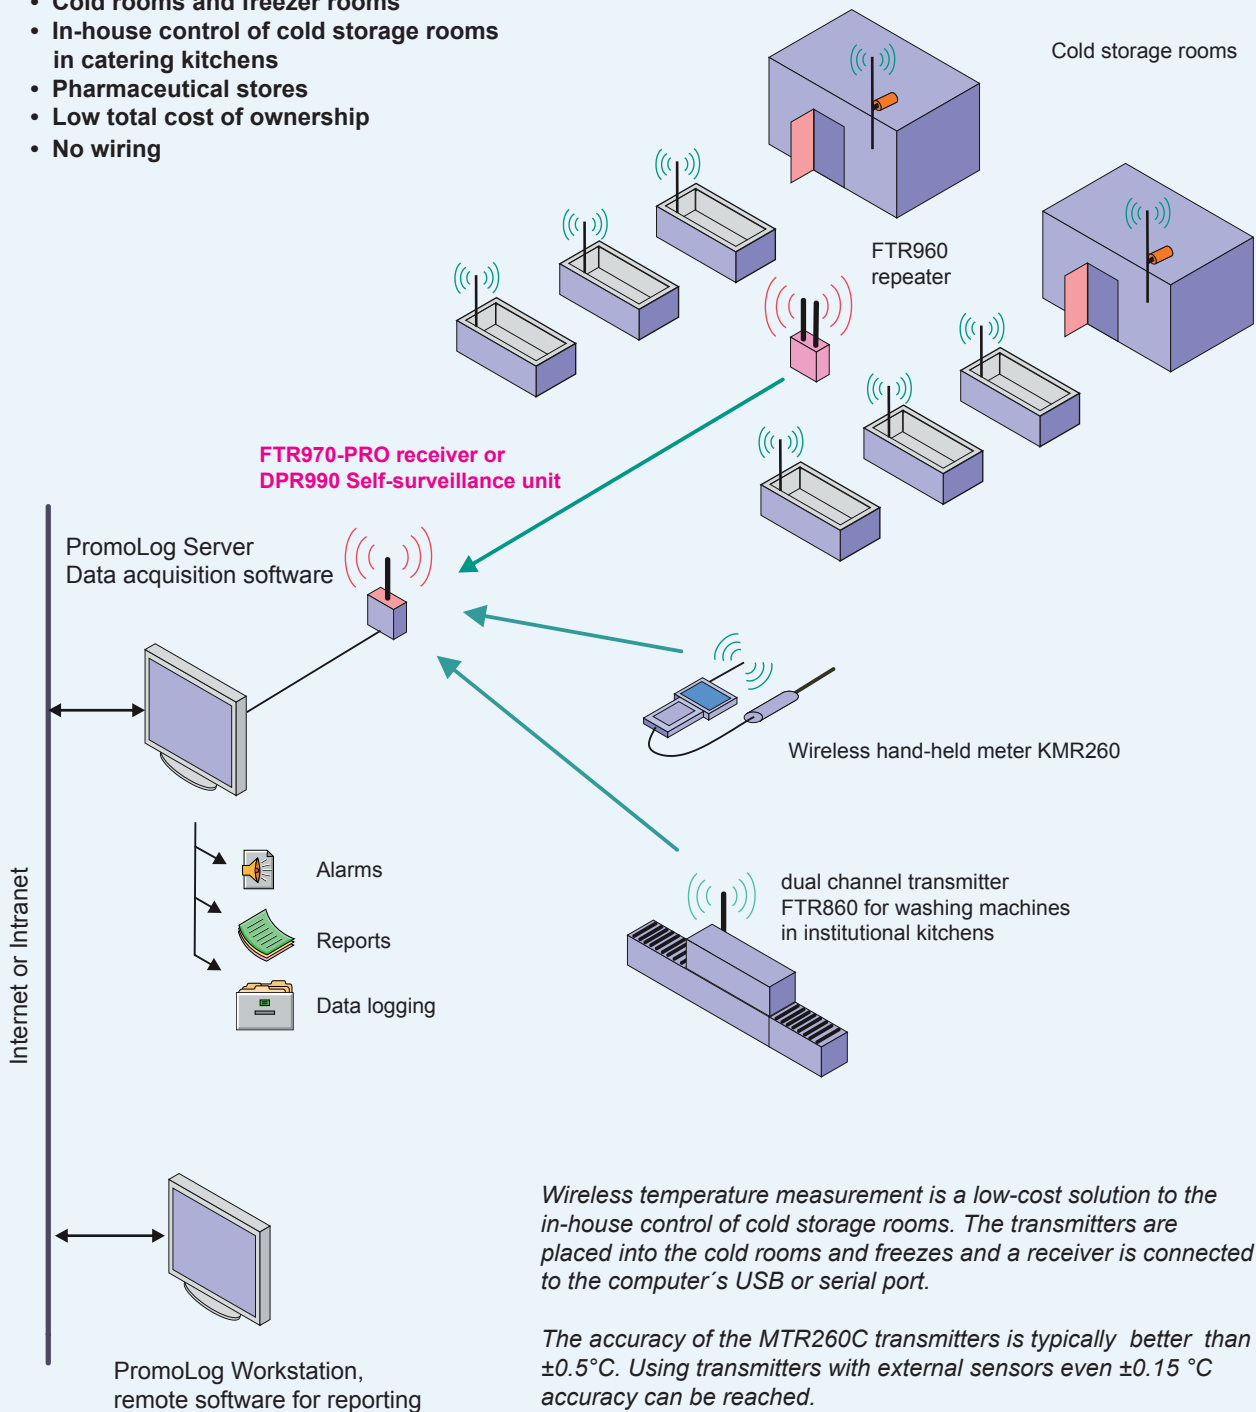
• Cold rooms and freezer rooms
• In-house control of cold storage rooms in catering kitchens
• Pharmaceutical stores
• Low total cost of ownership
• No wiring

Cold storage rooms

FTR960 repeater

FTR970-PRO receiver or
DPR990 Self-surveillance unit

PromoLog Server
Data acquisition software

Wireless hand-held meter KMR260

Alarms

Reports

Data logging

dual channel transmitter FTR860 for washing machines in institutional kitchens

Internet or Intranet

PromoLog Workstation, remote software for reporting

Wireless temperature measurement is a low-cost solution to the in-house control of cold storage rooms. The transmitters are placed into the cold rooms and freezes and a receiver is connected to the computer´s USB or serial port.

The accuracy of the MTR260C transmitters is typically better than ±0.5°C. Using transmitters with external sensors even ±0.15 °C accuracy can be reached.